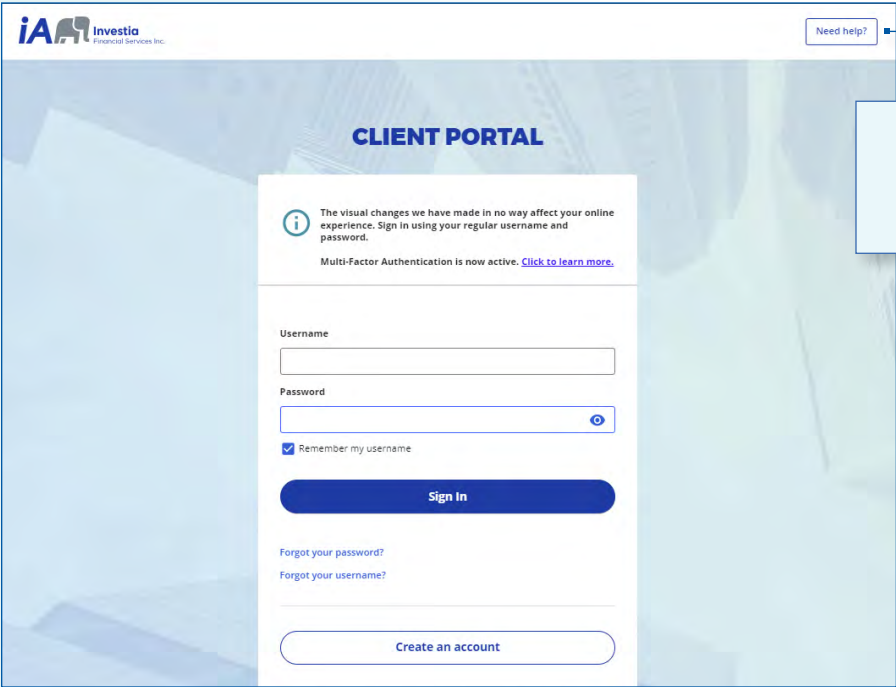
iA Investia Financial Services Inc.

Need help?

CLIENT PORTAL

The visual changes we have made in no way affect your online experience. Sign in using your regular username and password.

Multi-Factor Authentication is now active. Click to learn more.

Username

Password

Remember my username

Sign In

Forgot your password?

Forgot your username?

Create an account